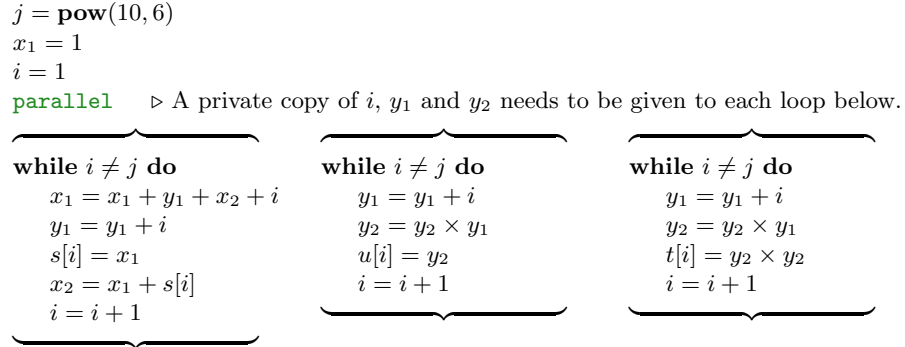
$j = \mathbf{pow}(10, 6)$
$x_1 = 1$
$i = 1$
parallel ▷ A private copy of $i$, $y_1$ and $y_2$ needs to be given to each loop below.

**while** $i \neq j$ **do**
$x_1 = x_1 + y_1 + x_2 + i$
$y_1 = y_1 + i$
$s[i] = x_1$
$x_2 = x_1 + s[i]$
$i = i + 1$

**while** $i \neq j$ **do**
$y_1 = y_1 + i$
$y_2 = y_2 \times y_1$
$u[i] = y_2$
$i = i + 1$

**while** $i \neq j$ **do**
$y_1 = y_1 + i$
$y_2 = y_2 \times y_1$
$t[i] = y_2 \times y_2$
$i = i + 1$